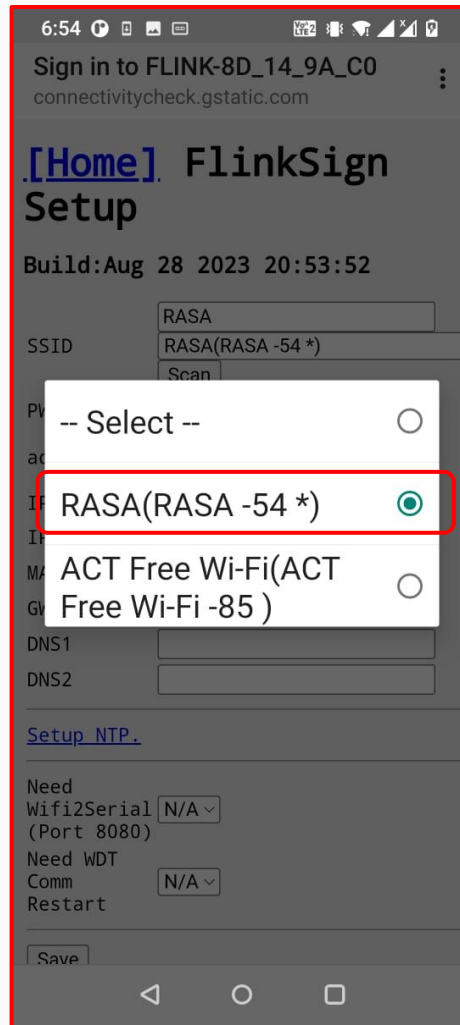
6:54

Sign in to FLINK-8D_14_9A_C0
connectivitycheck.gstatic.com

[Home] FlinkSign Setup

Build:Aug 28 2023 20:53:52

RASA
SSID RASA(RASA -54 *)
Scan
PW
ac
IP
IP
MA
GW
DNS1
DNS2

-- Select --
RASA(RASA -54 *)
ACT Free Wi-Fi(ACT Free Wi-Fi -85 )

Setup NTP.

Need Wifi2Serial (Port 8080) N/A
Need WDT Comm Restart N/A

Save